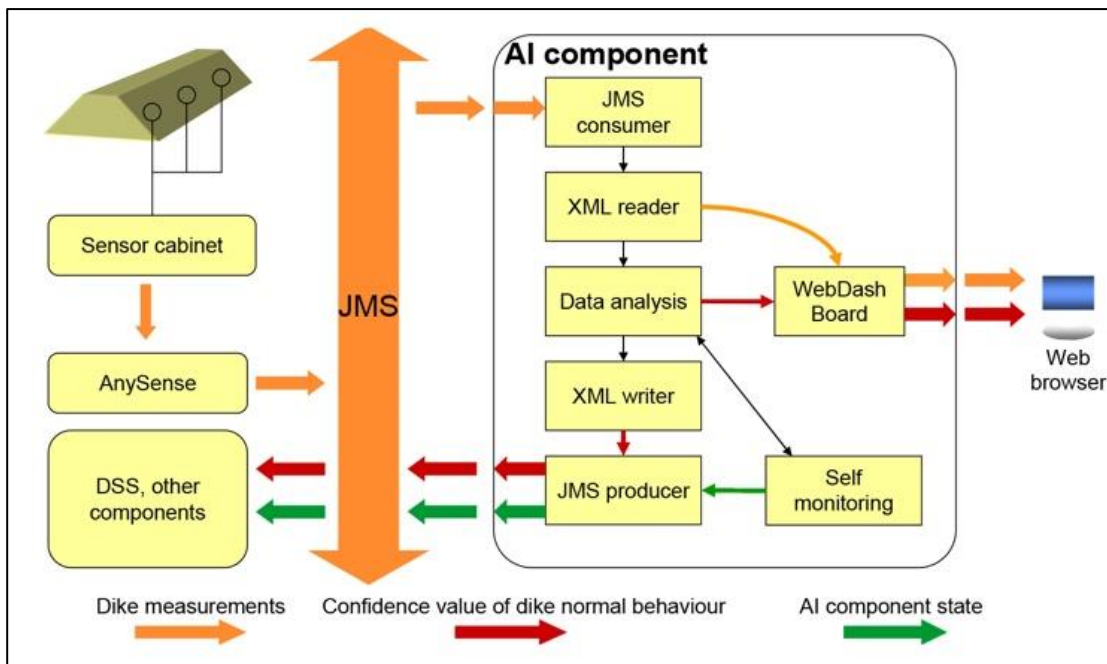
AI component

JMS consumer

XML reader

Data analysis

WebDash Board

Web browser

XML writer

JMS producer

Self monitoring

Sensor cabinet

AnySense

DSS, other components

JMS

Dike measurements

Confidence value of dike normal behaviour

AI component state